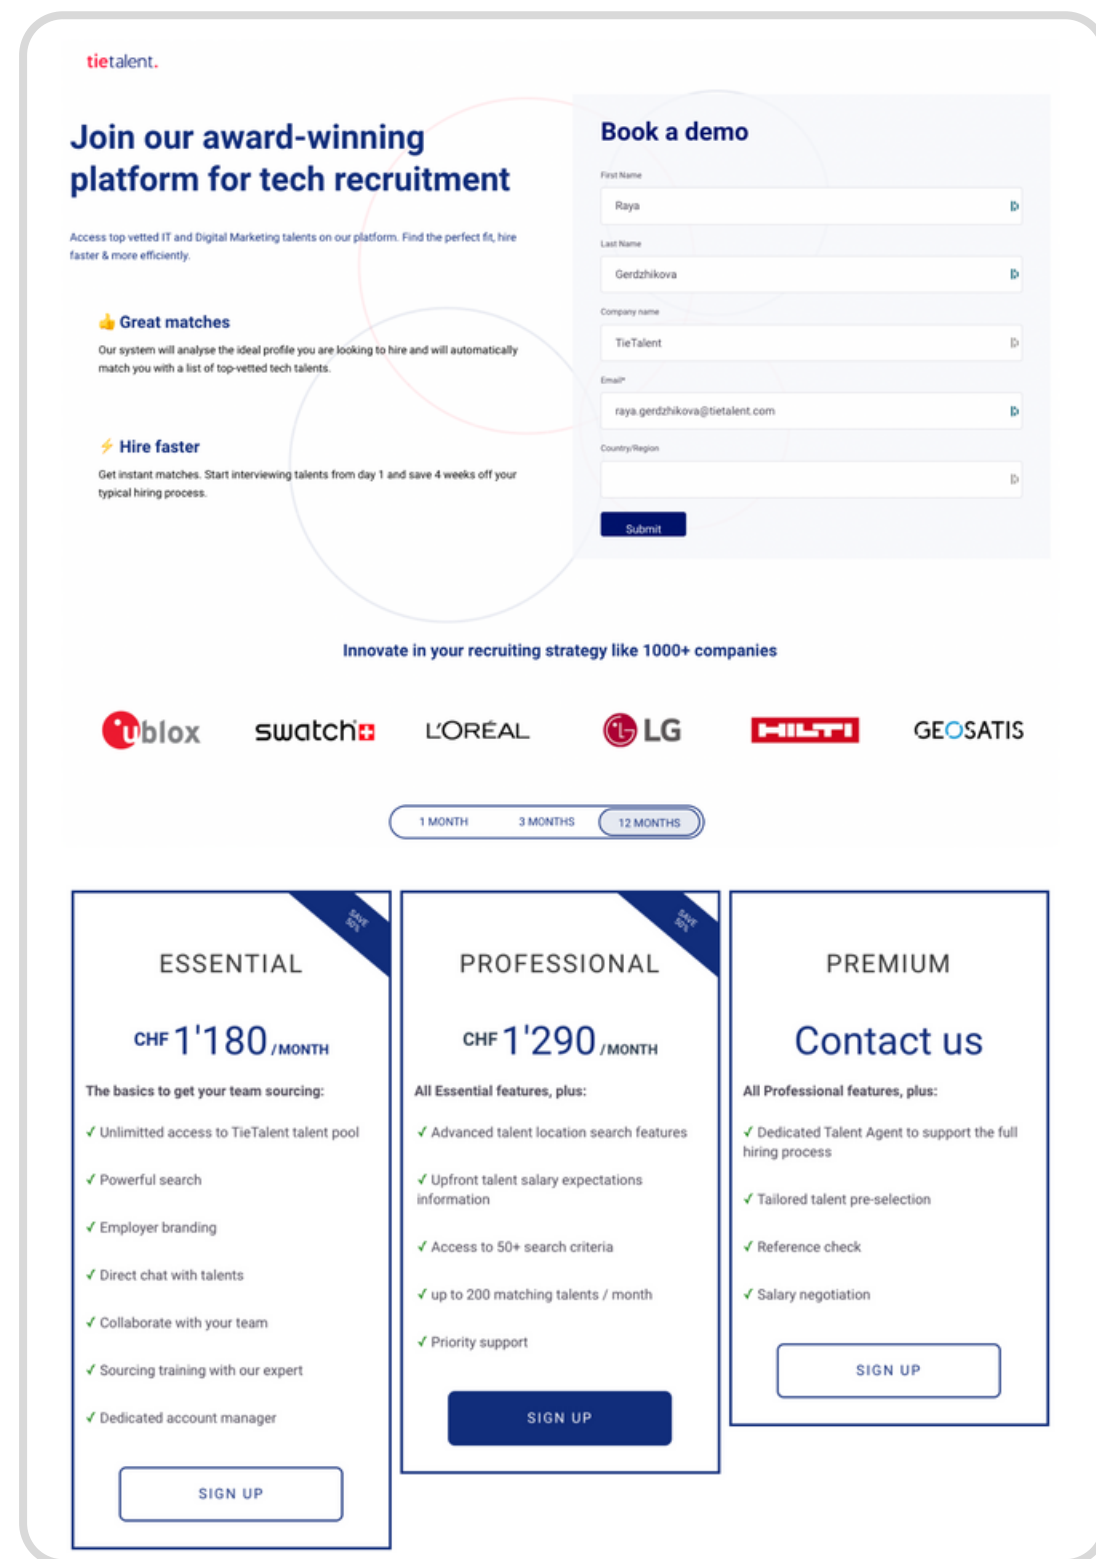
tietalent.

Join our award-winning platform for tech recruitment

Access top vetted IT and Digital Marketing talents on our platform. Find the perfect fit, hire faster & more efficiently.

👍 Great matches

Our system will analyse the ideal profile you are looking to hire and will automatically match you with a list of top-vetted tech talents.

⚡ Hire faster

Get instant matches. Start interviewing talents from day 1 and save 4 weeks off your typical hiring process.

Book a demo

First Name
Raya

Last Name
Gerdzhikova

Company name
TieTalent

Email*
raya.gerdzhikova@tietalent.com

Country/Region

Submit

Innovate in your recruiting strategy like 1000+ companies

ublox swatch L'ORÉAL LG HILTI GEOSATIS

1 MONTH 3 MONTHS 12 MONTHS

SAVE 50%

ESSENTIAL

CHF 1'180 /MONTH

The basics to get your team sourcing:

✓ Unlimitted access to TieTalent talent pool

✓ Powerful search

✓ Employer branding

✓ Direct chat with talents

✓ Collaborate with your team

✓ Sourcing training with our expert

✓ Dedicated account manager

SIGN UP

SAVE 50%

PROFESSIONAL

CHF 1'290 /MONTH

All Essential features, plus:

✓ Advanced talent location search features

✓ Upfront talent salary expectations information

✓ Access to 50+ search criteria

✓ up to 200 matching talents / month

✓ Priority support

SIGN UP

PREMIUM

Contact us

All Professional features, plus:

✓ Dedicated Talent Agent to support the full hiring process

✓ Tailored talent pre-selection

✓ Reference check

✓ Salary negotiation

SIGN UP